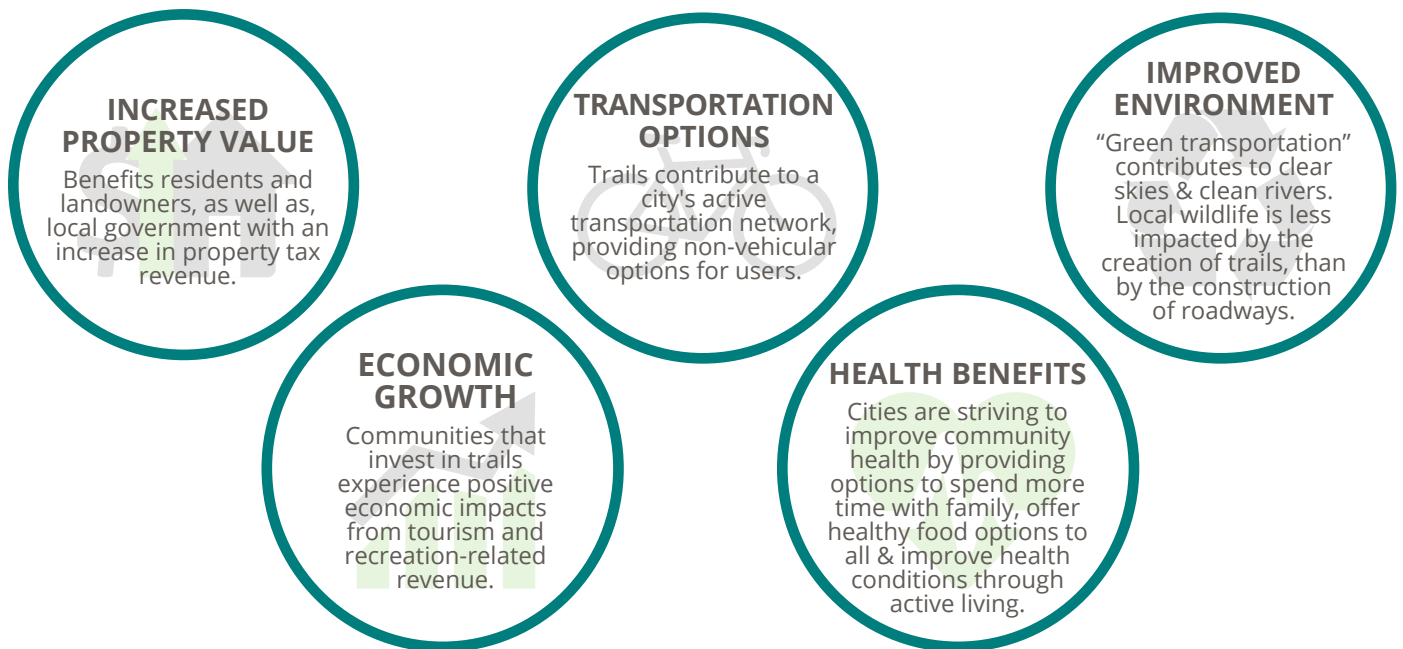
INCREASED PROPERTY VALUE

Benefits residents and landowners, as well as, local government with an increase in property tax revenue.

TRANSPORTATION OPTIONS

Trails contribute to a city's active transportation network, providing non-vehicular options for users.

IMPROVED ENVIRONMENT

“Green transportation” contributes to clear skies & clean rivers. Local wildlife is less impacted by the creation of trails, than by the construction of roadways.

ECONOMIC GROWTH

Communities that invest in trails experience positive economic impacts from tourism and recreation-related revenue.

HEALTH BENEFITS

Cities are striving to improve community health by providing options to spend more time with family, offer healthy food options to all & improve health conditions through active living.